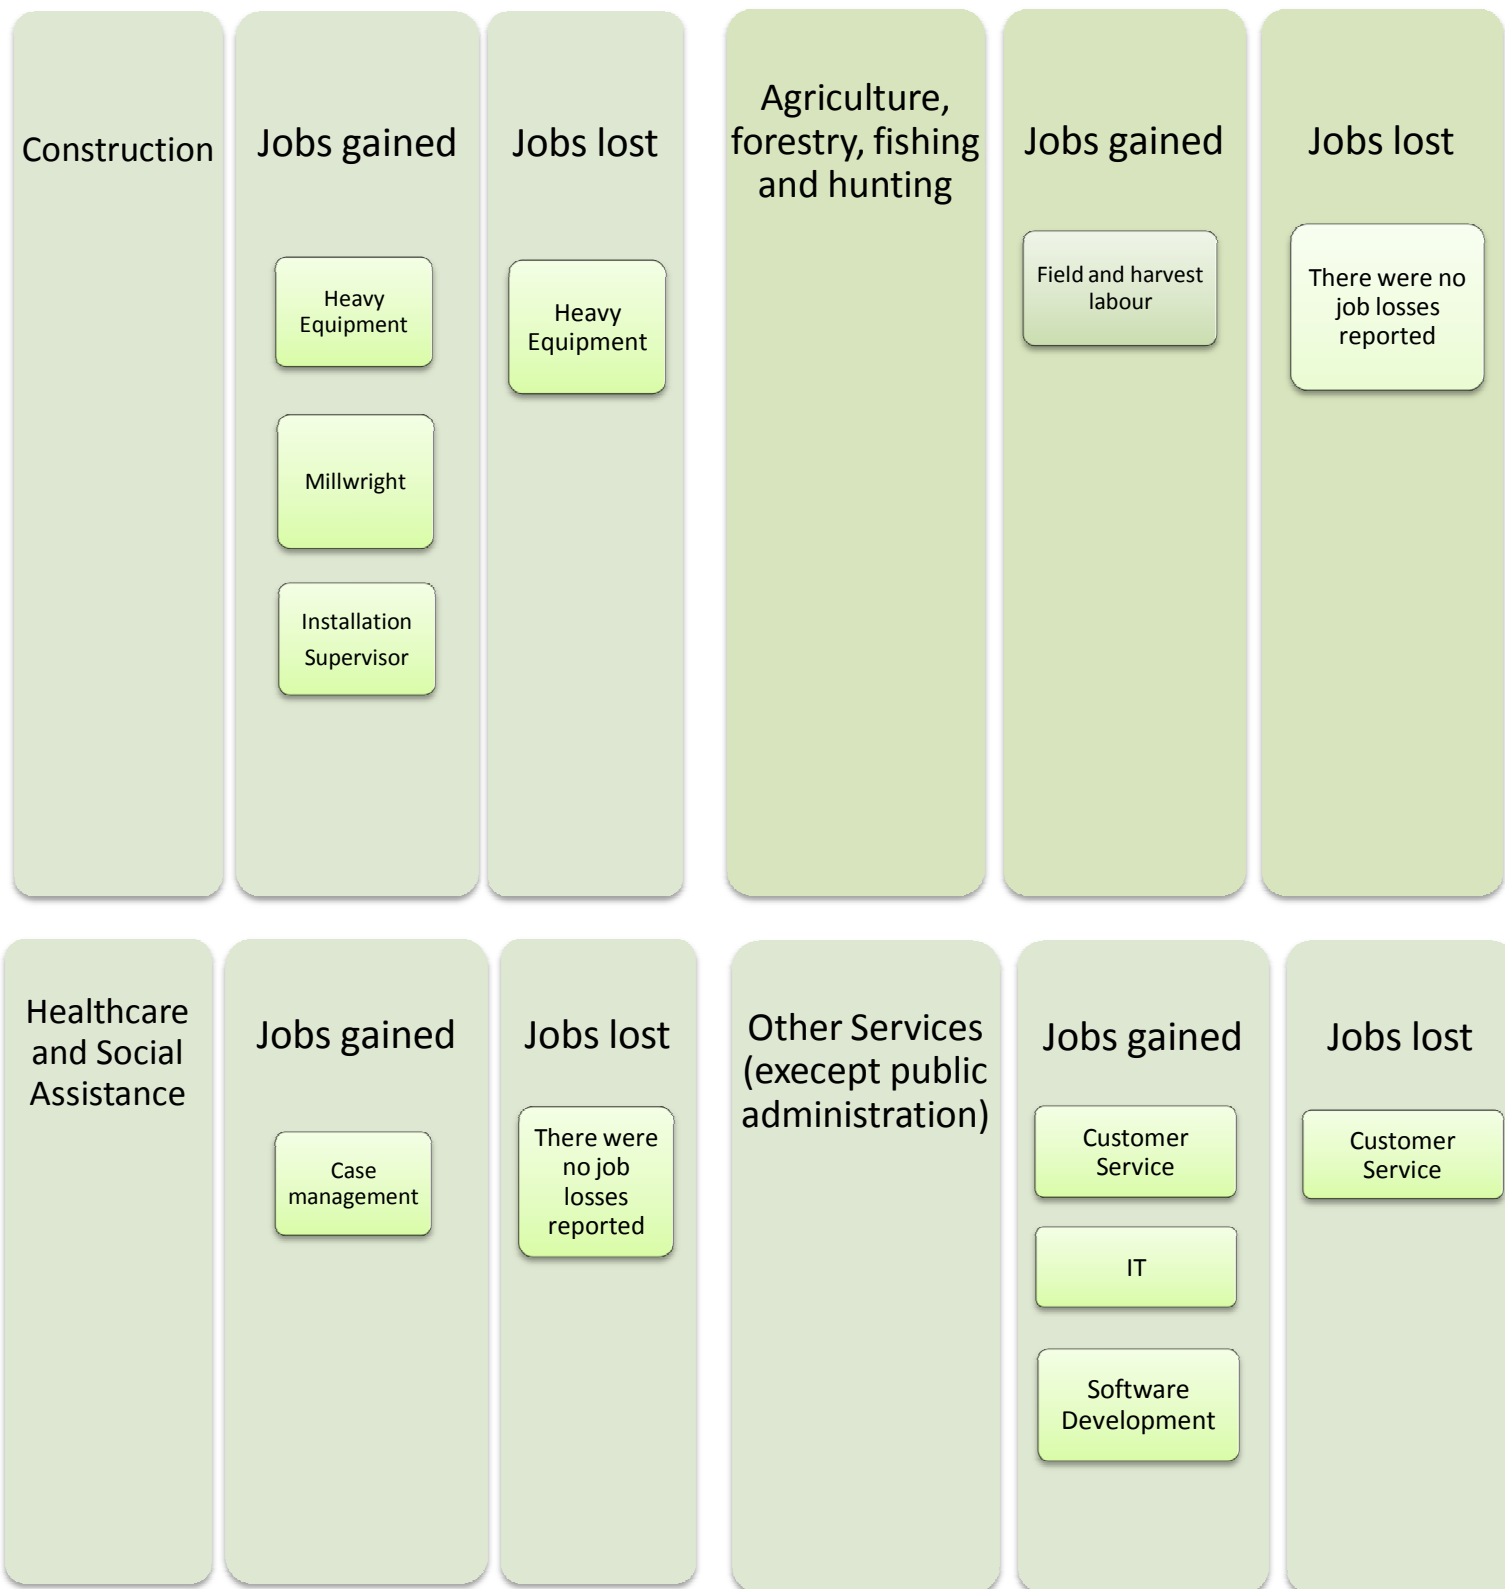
Construction

Jobs gained

Heavy Equipment

Millwright

Installation Supervisor

Jobs lost

Heavy Equipment

Agriculture, forestry, fishing and hunting

Jobs gained

Field and harvest labour

Jobs lost

There were no job losses reported

Healthcare and Social Assistance

Jobs gained

Case management

Jobs lost

There were no job losses reported

Other Services (execept public administration)

Jobs gained

Customer Service

IT

Software Development

Jobs lost

Customer Service